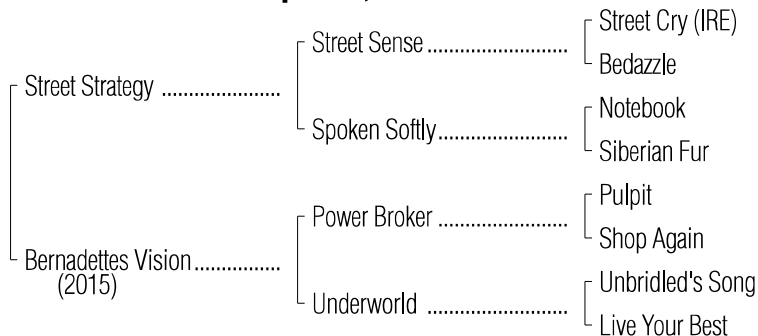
Street Strategy ......................
Street Sense ......................
Street Cry (IRE)
Bedazzle
Spoken Softly......................
Notebook
Siberian Fur
Bernadettes Vision ................ (2015)
Power Broker ......................
Pulpit
Shop Again
Underworld ......................
Unbridled's Song
Live Your Best